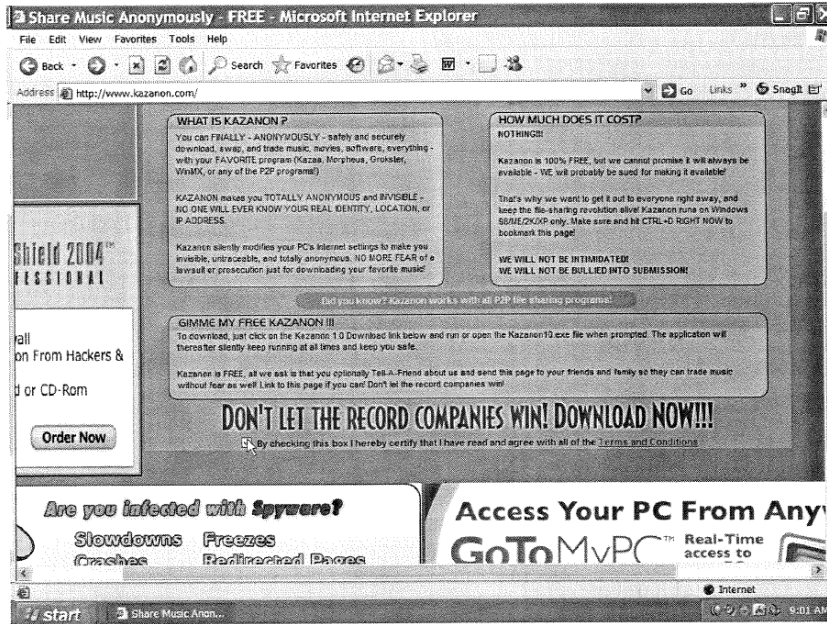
Share Music Anonymously - FREE - Microsoft Internet Explorer

File Edit View Favorites Tools Help

Back Search Favorites

Address http://www.kazanon.com/ Go Links » SnagIt

WHAT IS KAZANON ?

You can FINALLY - ANONYMOUSLY - safely and securely download, swap, and trade music, movies, software, everything - with your FAVORITE program (Kazaa, Morpheus, Grokster, WinMX, or any of the P2P programs!)

KAZANON makes you TOTALLY ANONYMOUS and INVISIBLE - NO ONE WILL EVER KNOW YOUR REAL IDENTITY, LOCATION, or IP ADDRESS.

Kazanon silently modifies your PC's internet settings to make you invisible, untraceable, and totally anonymous. NO MORE FEAR of a lawsuit or prosecution just for downloading your favorite music!

HOW MUCH DOES IT COST?

NOTHING!!!

Kazanon is 100% FREE, but we cannot promise it will always be available - WE will probably be sued for making it available!

That's why we want to get it out to everyone right away, and keep the file-sharing revolution alive! Kazanon runs on Windows 98/ME/2K/XP only. Make sure and hit CTRL+D RIGHT NOW to bookmark this page!

WE WILL NOT BE INTIMIDATED!
WE WILL NOT BE BULLIED INTO SUBMISSION!

Did you know? Kazanon works with all P2P file sharing programs!

GIMME MY FREE KAZANON !!!

To download, just click on the Kazanon 1.0 Download link below and run or open the Kazanon10.exe file when prompted. The application will thereafter silently keep running at all times and keep you safe.

Kazanon is FREE, all we ask is that you optionally Tell-A-Friend about us and send this page to your friends and family so they can trade music without fear as well! Link to this page if you can! Don't let the record companies win!

DON'T LET THE RECORD COMPANIES WIN! DOWNLOAD NOW!!!

By checking this box I hereby certify that I have read and agree with all of the Terms and Conditions

Shield 2004™
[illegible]ESSIONAL

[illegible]all
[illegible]on From Hackers &
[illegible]d or CD-Rom

Order Now

Are you infected with Spyware?
Slowdowns Freezes
Crashes Redirected Pages

Access Your PC From Any
GoToMyPC™ Real-Time access to

Internet

start Share Music Anon... 9:01 AM